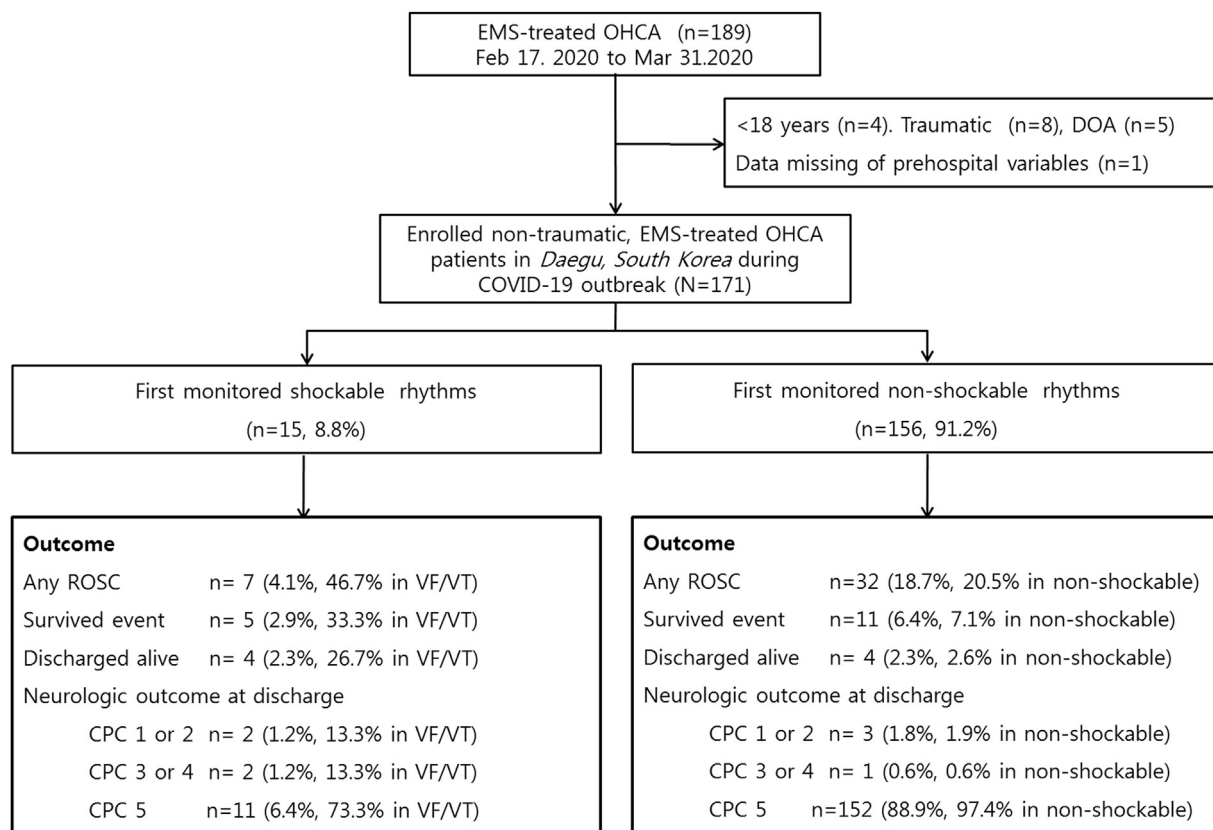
EMS-treated OHCA (n=189)
Feb 17. 2020 to Mar 31.2020

<18 years (n=4). Traumatic (n=8), DOA (n=5)
Data missing of prehospital variables (n=1)

Enrolled non-traumatic, EMS-treated OHCA patients in *Daegu, South Korea* during COVID-19 outbreak (N=171)

First monitored shockable rhythms
(n=15, 8.8%)

First monitored non-shockable rhythms
(n=156, 91.2%)

**Outcome**
Any ROSC n= 7 (4.1%, 46.7% in VF/VT)
Survived event n= 5 (2.9%, 33.3% in VF/VT)
Discharged alive n= 4 (2.3%, 26.7% in VF/VT)
Neurologic outcome at discharge
CPC 1 or 2 n= 2 (1.2%, 13.3% in VF/VT)
CPC 3 or 4 n= 2 (1.2%, 13.3% in VF/VT)
CPC 5 n=11 (6.4%, 73.3% in VF/VT)

**Outcome**
Any ROSC n=32 (18.7%, 20.5% in non-shockable)
Survived event n=11 (6.4%, 7.1% in non-shockable)
Discharged alive n= 4 (2.3%, 2.6% in non-shockable)
Neurologic outcome at discharge
CPC 1 or 2 n= 3 (1.8%, 1.9% in non-shockable)
CPC 3 or 4 n= 1 (0.6%, 0.6% in non-shockable)
CPC 5 n=152 (88.9%, 97.4% in non-shockable)